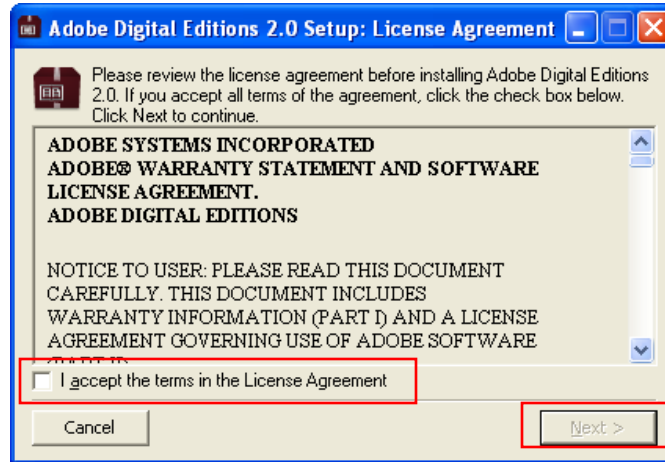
Adobe Digital Editions 2.0 Setup: License Agreement

Please review the license agreement before installing Adobe Digital Editions 2.0. If you accept all terms of the agreement, click the check box below. Click Next to continue.

ADOBE SYSTEMS INCORPORATED
ADOBE® WARRANTY STATEMENT AND SOFTWARE LICENSE AGREEMENT.
ADOBE DIGITAL EDITIONS

NOTICE TO USER: PLEASE READ THIS DOCUMENT CAREFULLY. THIS DOCUMENT INCLUDES WARRANTY INFORMATION (PART I) AND A LICENSE AGREEMENT GOVERNING USE OF ADOBE SOFTWARE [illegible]

I accept the terms in the License Agreement

Cancel

Next >